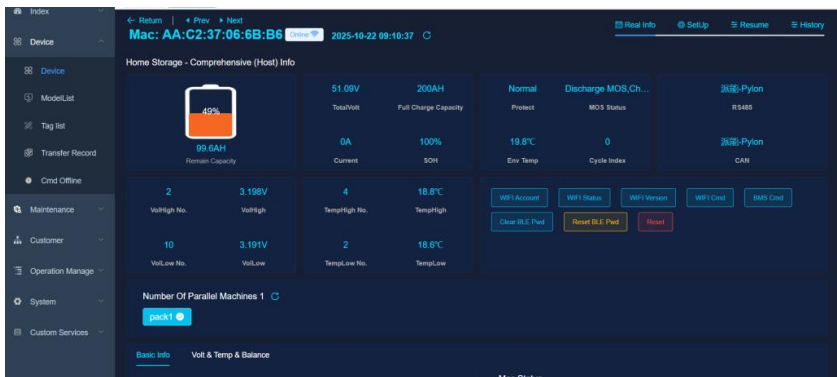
Index
Device
Device
ModelList
Tag list
Transfer Record
Cmd Offline
Maintenance
Customer
Operation Manage
System
Custom Services

← Return | ◂ Prev ▸ Next
Mac: AA:C2:37:06:6B:B6 Online 2025-10-22 09:10:37

Real Info SetUp Resume History

Home Storage - Comprehensive (Host) Info

49%
99.6AH
Remain Capacity

| 51.09V | 200AH |
|---|---|
| TotalVolt | Full Charge Capacity |
| 0A | 100% |
| Current | SOH |

| Normal | Discharge MOS,Ch... |
|---|---|
| Protect | MOS Status |
| 19.8℃ | 0 |
| Env Temp | Cycle Index |

派能-Pylon
RS485
派能-Pylon
CAN

| 2 | 3.198V |
|---|---|
| VolHigh No. | VolHigh |
| 10 | 3.191V |
| VolLow No. | VolLow |

| 4 | 18.8℃ |
|---|---|
| TempHigh No. | TempHigh |
| 2 | 18.6℃ |
| TempLow No. | TempLow |

WIFI Account WIFI Status WIFI Version WIFI Cmd BMS Cmd
Clear BLE Pwd Reset BLE Pwd Reset

Number Of Parallel Machines 1
pack1

Basic Info Volt & Temp & Balance